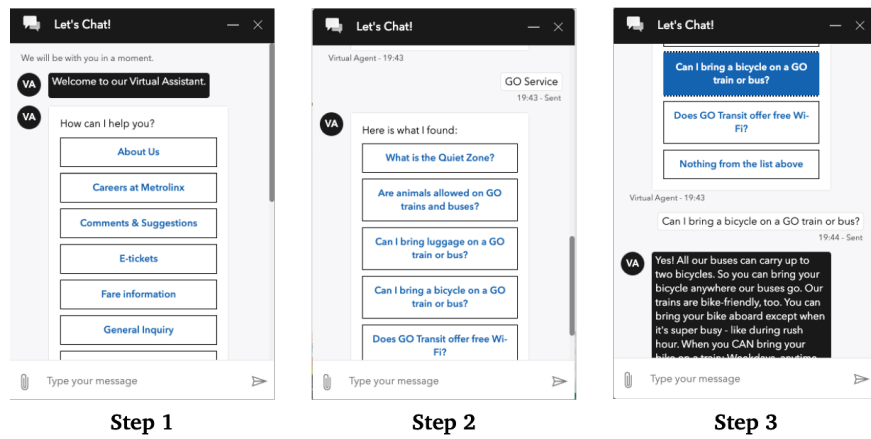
Let's Chat!

We will be with you in a moment.

VA

Welcome to our Virtual Assistant.

VA

How can I help you?

About Us

Careers at Metrolinx

Comments & Suggestions

E-tickets

Fare information

General Inquiry

Type your message

Step 1

Let's Chat!

Virtual Agent - 19:43

GO Service

19:43 - Sent

VA

Here is what I found:

What is the Quiet Zone?

Are animals allowed on GO trains and buses?

Can I bring luggage on a GO train or bus?

Can I bring a bicycle on a GO train or bus?

Does GO Transit offer free Wi-Fi?

Type your message

Step 2

Let's Chat!

Can I bring a bicycle on a GO train or bus?

Does GO Transit offer free Wi-Fi?

Nothing from the list above

Virtual Agent - 19:43

Can I bring a bicycle on a GO train or bus?

19:44 - Sent

VA

Yes! All our buses can carry up to two bicycles. So you can bring your bicycle anywhere our buses go. Our trains are bike-friendly, too. You can bring your bike aboard except when it's super busy - like during rush hour. When you CAN bring your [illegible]

Type your message

Step 3